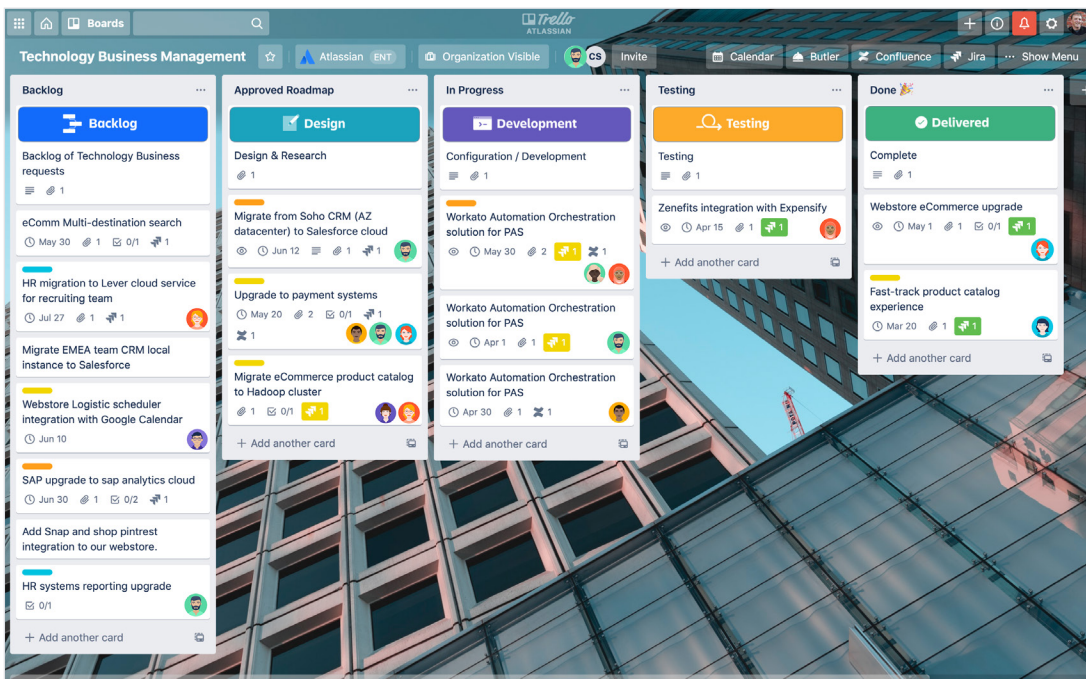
Boards

Trello ATLASSIAN

Technology Business Management

Atlassian ENT

Organization Visible

CS

Invite

Calendar

Butler

Confluence

Jira

Show Menu

Backlog

Backlog

Backlog of Technology Business requests

1

eComm Multi-destination search

May 30 1 0/1 1

HR migration to Lever cloud service for recruiting team

Jul 27 1 1

Migrate EMEA team CRM local instance to Salesforce

Webstore Logistic scheduler integration with Google Calendar

Jun 10

SAP upgrade to sap analytics cloud

Jun 30 1 0/2 1

Add Snap and shop pintrest integration to our webstore.

HR systems reporting upgrade

0/1

+ Add another card

Approved Roadmap

Design

Design & Research

1

Migrate from Soho CRM (AZ datacenter) to Salesforce cloud

Jun 12 1 1

Upgrade to payment systems

May 20 2 0/1 1

1

Migrate eCommerce product catalog to Hadoop cluster

1 0/1 1

+ Add another card

In Progress

Development

Configuration / Development

1

Workato Automation Orchestration solution for PAS

May 30 2 1 1

Workato Automation Orchestration solution for PAS

Apr 1 1 1

Workato Automation Orchestration solution for PAS

Apr 30 1 1

+ Add another card

Testing

Testing

Testing

1

Zenefits integration with Expensify

Apr 15 1 1

+ Add another card

Done 🎉

Delivered

Complete

1

Webstore eCommerce upgrade

May 1 1 0/1 1

Fast-track product catalog experience

Mar 20 1 1

+ Add another card